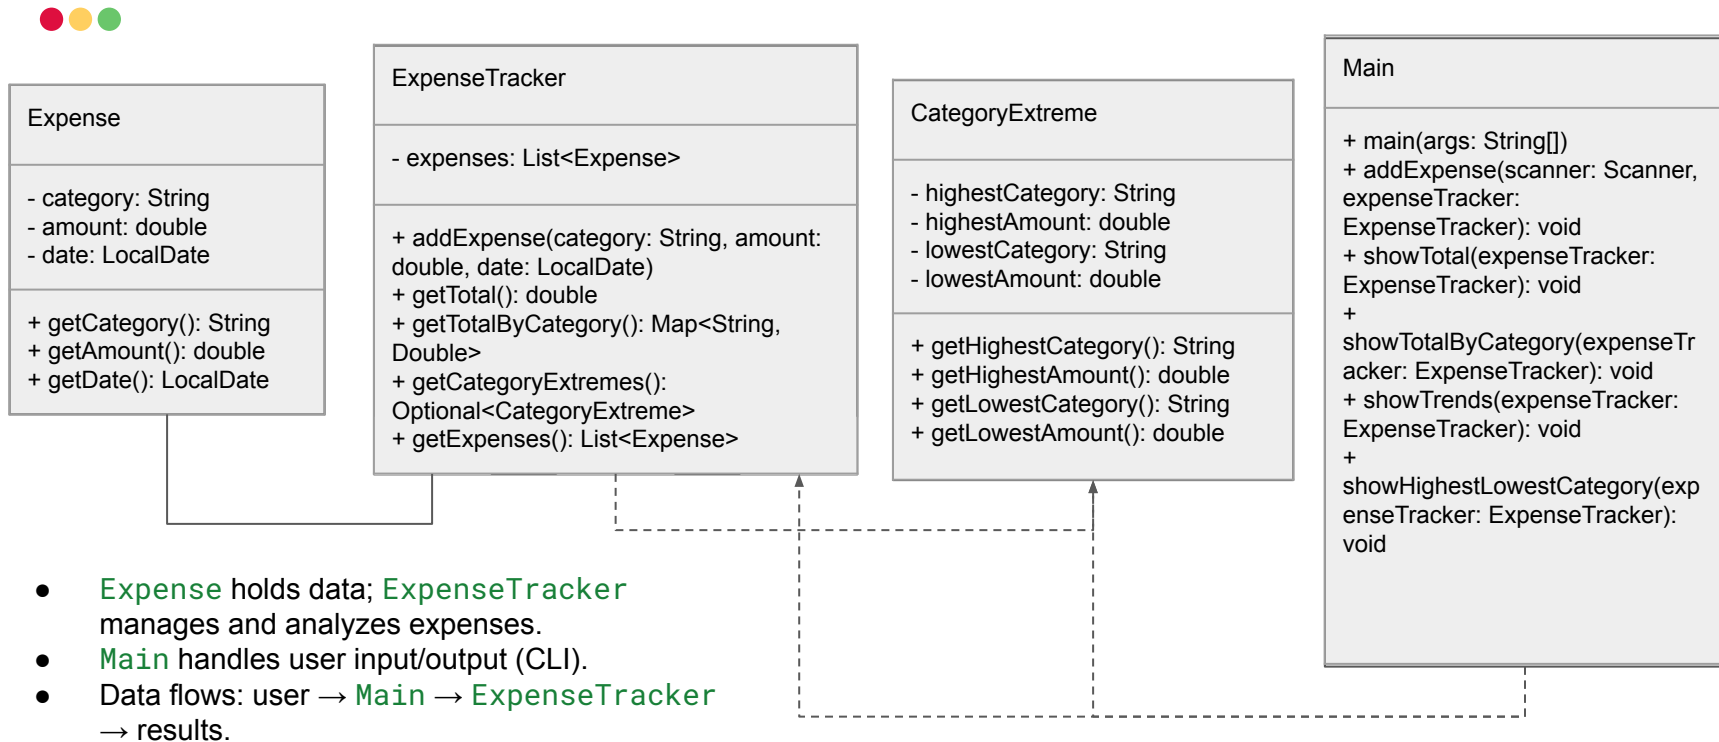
Expense

- category: String
- amount: double
- date: LocalDate

+ getCategory(): String
+ getAmount(): double
+ getDate(): LocalDate

ExpenseTracker

- expenses: List<Expense>

+ addExpense(category: String, amount: double, date: LocalDate)
+ getTotal(): double
+ getTotalByCategory(): Map<String, Double>
+ getCategoryExtremes(): Optional<CategoryExtreme>
+ getExpenses(): List<Expense>

CategoryExtreme

- highestCategory: String
- highestAmount: double
- lowestCategory: String
- lowestAmount: double

+ getHighestCategory(): String
+ getHighestAmount(): double
+ getLowestCategory(): String
+ getLowestAmount(): double

Main

+ main(args: String[])
+ addExpense(scanner: Scanner, expenseTracker: ExpenseTracker): void
+ showTotal(expenseTracker: ExpenseTracker): void
+ showTotalByCategory(expenseTracker: ExpenseTracker): void
+ showTrends(expenseTracker: ExpenseTracker): void
+ showHighestLowestCategory(expenseTracker: ExpenseTracker): void

- Expense holds data; ExpenseTracker manages and analyzes expenses.
- Main handles user input/output (CLI).
- Data flows: user → Main → ExpenseTracker → results.